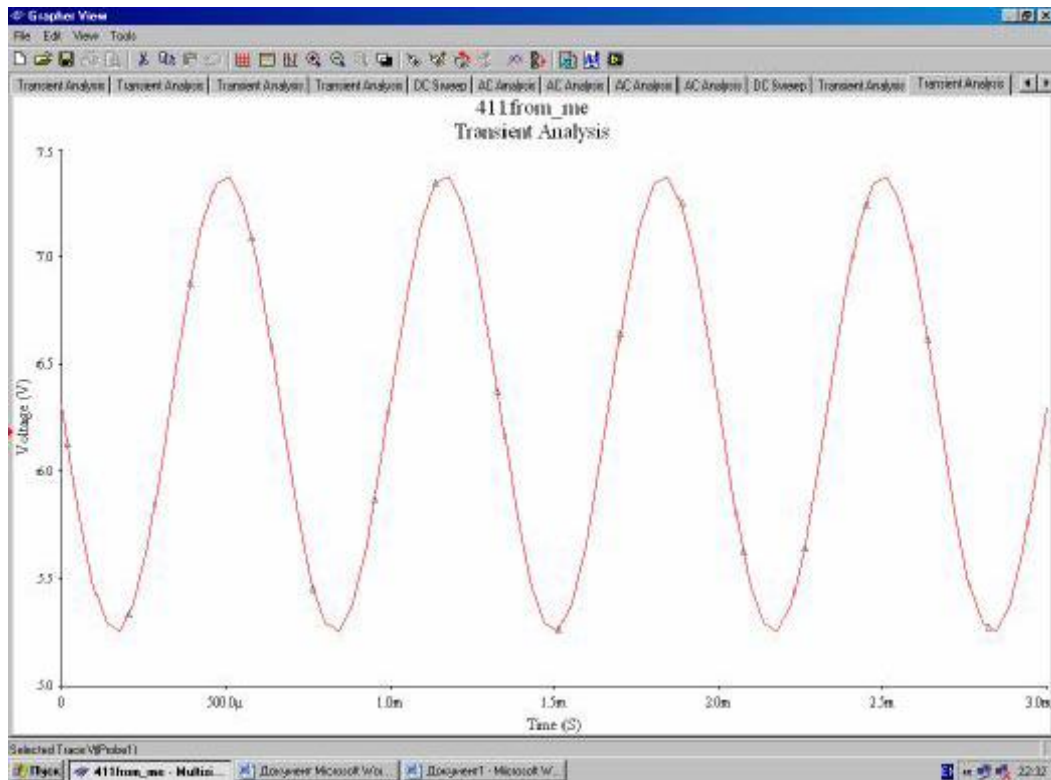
Grapher View
File Edit View Tools
Transient Analysis | Transient Analysis | Transient Analysis | Transient Analysis | DC Sweep | AC Analysis | AC Analysis | AC Analysis | AC Analysis | DC Sweep | Transient Analysis | Transient Analysis
411from_me
Transient Analysis
7.5
7.0
6.5
6.0
5.5
5.0
Voltage (V)
0
500.0µ
1.0m
1.5m
2.0m
2.5m
3.0m
Time (S)
Selected Trace V(Probe1)
Пуск | 411from_me - Multisi... | Документ Microsoft Wo... | Документ1 - Microsoft W... | 22:32